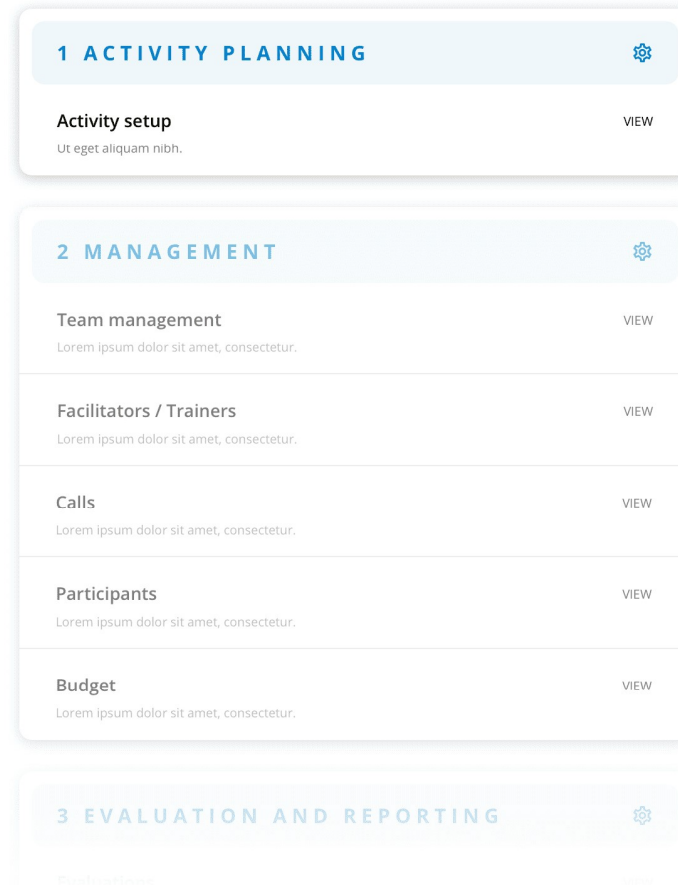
1 ACTIVITY PLANNING

Activity setup
Ut eget aliquam nibh.
VIEW

2 MANAGEMENT

Team management
Lorem ipsum dolor sit amet, consectetur.
VIEW

Facilitators / Trainers
Lorem ipsum dolor sit amet, consectetur.
VIEW

Calls
Lorem ipsum dolor sit amet, consectetur.
VIEW

Participants
Lorem ipsum dolor sit amet, consectetur.
VIEW

Budget
Lorem ipsum dolor sit amet, consectetur.
VIEW

3 EVALUATION AND REPORTING

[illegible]